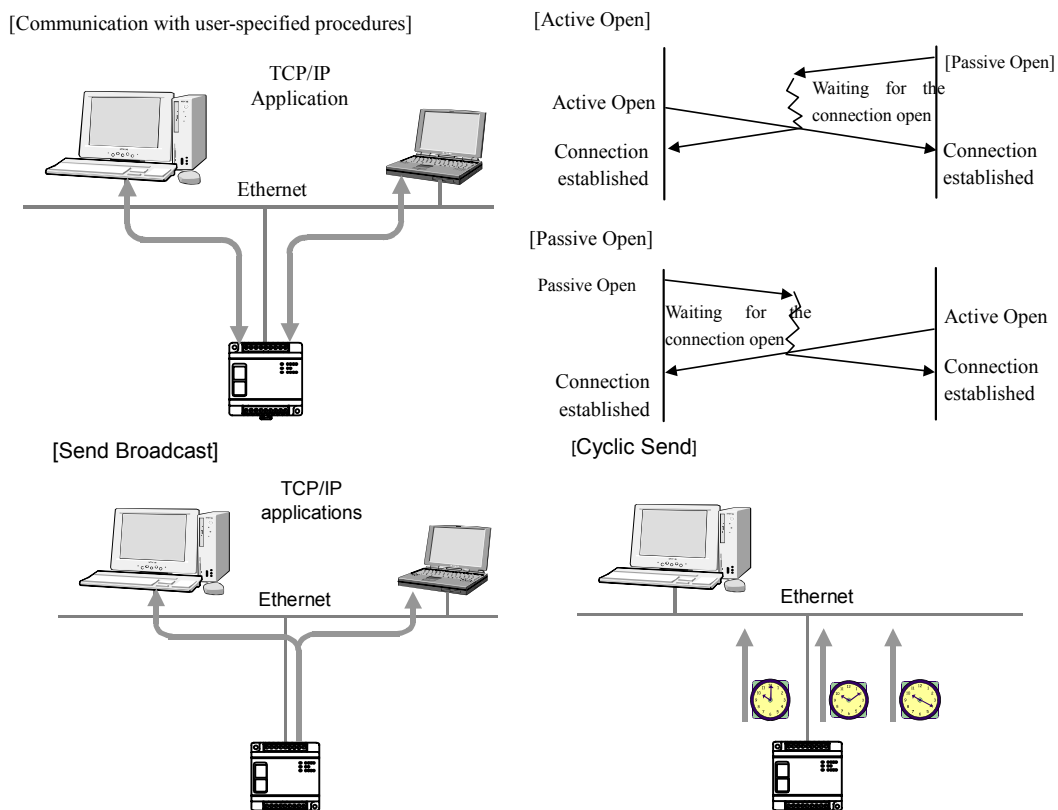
[Communication with user-specified procedures]

TCP/IP Application

Ethernet

[Active Open]

[Passive Open]

Waiting for the connection open

Active Open

Connection established

Connection established

[Passive Open]

Passive Open

Waiting for the connection open

Active Open

Connection established

Connection established

[Send Broadcast]

TCP/IP applications

Ethernet

[Cyclic Send]

Ethernet